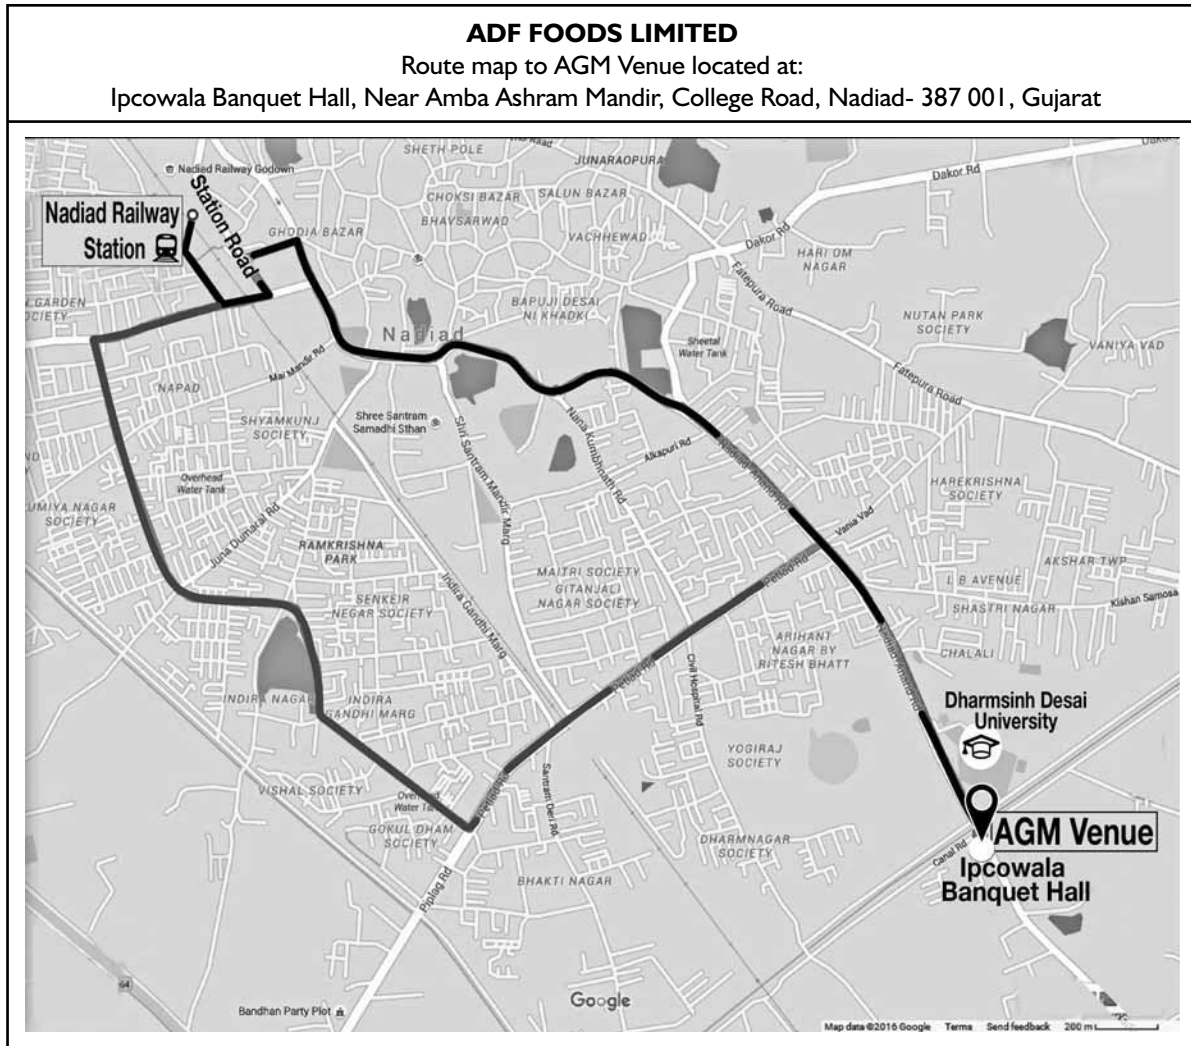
**ADF FOODS LIMITED**

Route map to AGM Venue located at:

Ipcowala Banquet Hall, Near Amba Ashram Mandir, College Road, Nadiad- 387 001, Gujarat

Nadiad Railway Godown
SHETH POLE
JUNARAOPURA
Dakor Rd
Station Road
Nadiad Railway Station
CHOKSI BAZAR
SALUN BAZAR
BHAVSARWAD
GHODIA BAZAR
VACHHEWAD
Dakor Rd
HARI OM NAGAR
GARDEN
SOCIETY
BAPUJI DESAI NI KHADKI
Fatepura Road
NUTAN PARK SOCIETY
Nadiad
Sheetal Water Tank
VANIYA VAD
Mai Mandir Rd
NAPAD
Fatepura Road
Shree Santram Samadhi Sthan
SHYAMKUNJ SOCIETY
Shri Santram Mandir Marg
Nana Kumbhnath Rd
Alkapuri Rd
Overhead Water Tank
HAREKRISHNA SOCIETY
UMIYA NAGAR SOCIETY
Juna Dumral Rd
RAMKRISHNA PARK
Vania Vad
AKSHAR TWP
MAITRI SOCIETY
GITANJALI NAGAR SOCIETY
SENKEIR NEGAR SOCIETY
Indira Gandhi Marg
L B AVENUE
SHASTRI NAGAR
Kishan Samosa
ARIHANT NAGAR BY RITESH BHATT
Civil Hospital Rd
CHALALI
INDIRA NAGAR
INDIRA GANDHI MARG
Dharmsinh Desai University
YOGIRAJ SOCIETY
Santram Deri Rd
VISHAL SOCIETY
Overhead Water Tank
AGM Venue
GOKUL DHAM SOCIETY
DHARMNAGAR SOCIETY
Canal Rd
Ipcowala Banquet Hall
BHAKTI NAGAR
Piplag Rd
Bandhan Party Plot
Google
Map data ©2016 Google Terms Send feedback 200 m